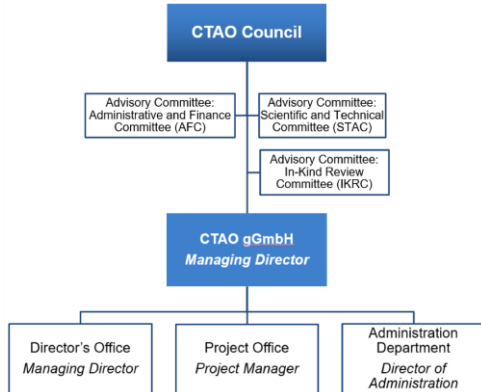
CTAO Council

Advisory Committee: Administrative and Finance Committee (AFC)

Advisory Committee: Scientific and Technical Committee (STAC)

Advisory Committee: In-Kind Review Committee (IKRC)

CTAO gGmbH
Managing Director

Director's Office
Managing Director

Project Office
Project Manager

Administration Department
Director of Administration